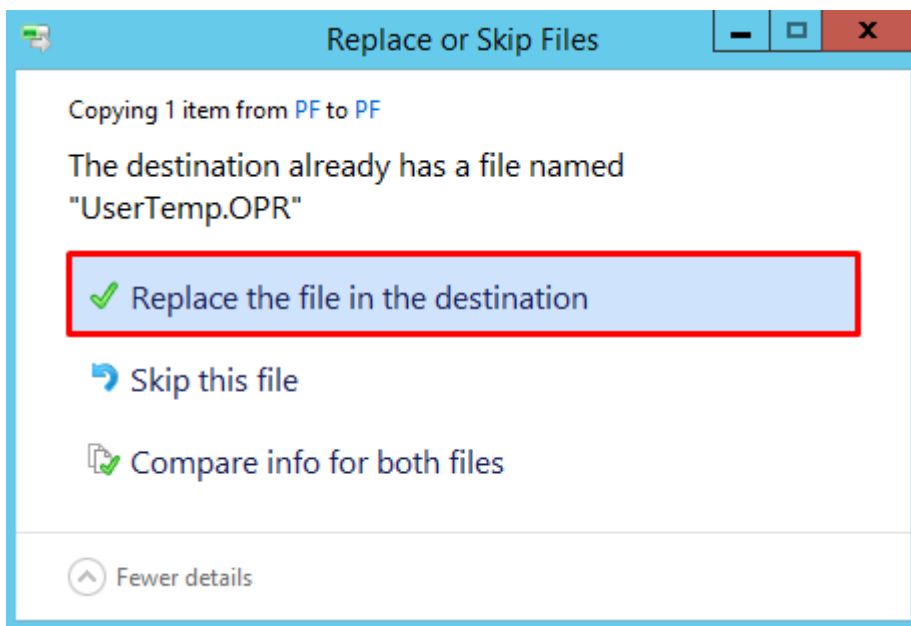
Replace or Skip Files

Copying 1 item from PF to PF

The destination already has a file named "UserTemp.OPR"

Replace the file in the destination

Skip this file

Compare info for both files

Fewer details